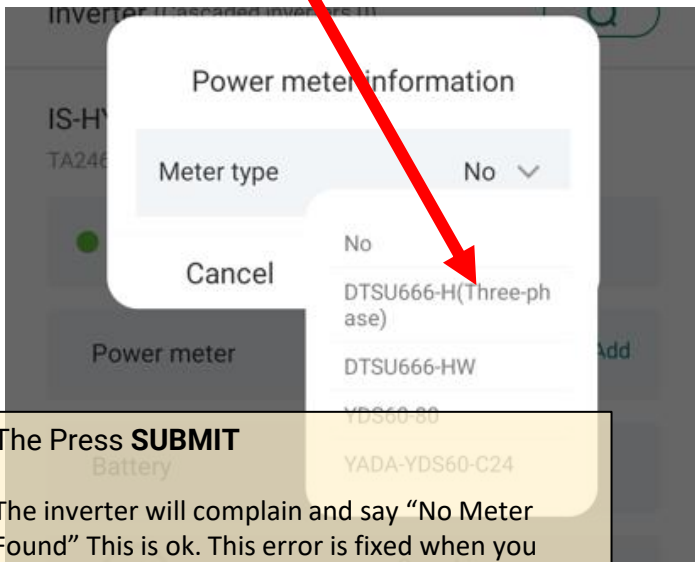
Inverter (Cascaded inverters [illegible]

Power meter information

IS-HY

TA246

Meter type

No

Cancel

No

DTSU666-H(Three-phase)

DTSU666-HW

YDS60-80

YADA-YDS60-C24

Power meter

Add

Battery

The Press **SUBMIT**

The inverter will complain and say “No Meter Found” This is ok. This error is fixed when you